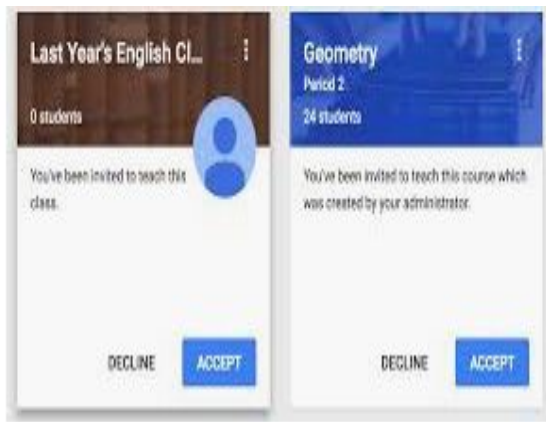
Last Year's English Cl...

0 students

You've been invited to teach this class.

DECLINE ACCEPT

Geometry

Period 2

24 students

You've been invited to teach this course which was created by your administrator.

DECLINE ACCEPT